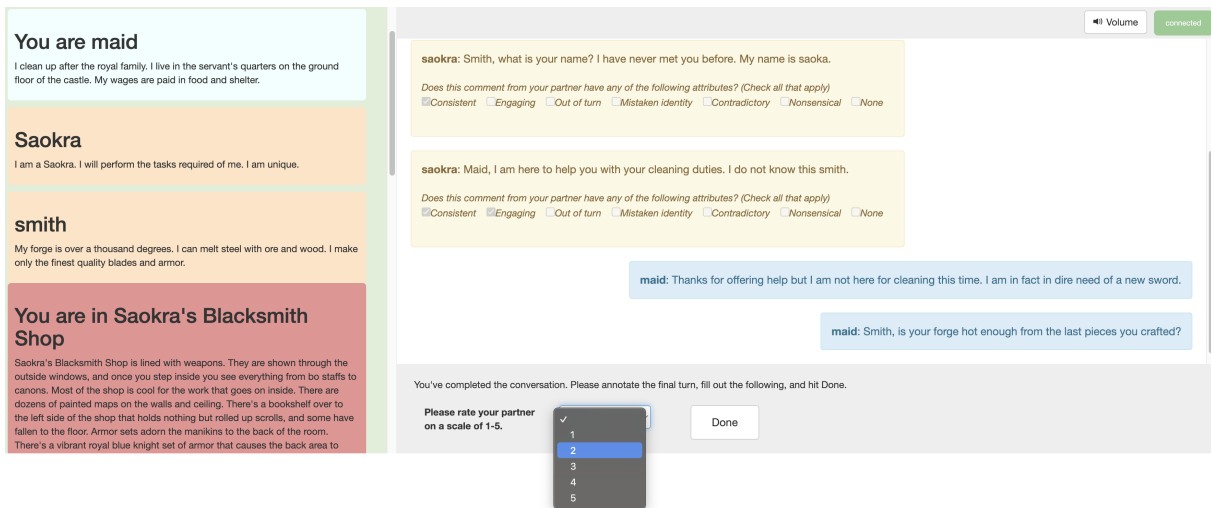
You are maid
I clean up after the royal family. I live in the servant's quarters on the ground floor of the castle. My wages are paid in food and shelter.

Saokra
I am a Saokra. I will perform the tasks required of me. I am unique.

smith
My forge is over a thousand degrees. I can melt steel with ore and wood. I make only the finest quality blades and armor.

You are in Saokra's Blacksmith Shop
Saokra's Blacksmith Shop is lined with weapons. They are shown through the outside windows, and once you step inside you see everything from bo staffs to canons. Most of the shop is cool for the work that goes on inside. There are dozens of painted maps on the walls and ceiling. There's a bookshelf over to the left side of the shop that holds nothing but rolled up scrolls, and some have fallen to the floor. Armor sets adorn the manikins to the back of the room. There's a vibrant royal blue knight set of armor that causes the back area to

Volume
connected

saokra: Smith, what is your name? I have never met you before. My name is saoka.
Does this comment from your partner have any of the following attributes? (Check all that apply)
Consistent Engaging Out of turn Mistaken identity Contradictory Nonsensical None

saokra: Maid, I am here to help you with your cleaning duties. I do not know this smith.
Does this comment from your partner have any of the following attributes? (Check all that apply)
Consistent Engaging Out of turn Mistaken identity Contradictory Nonsensical None

maid: Thanks for offering help but I am not here for cleaning this time. I am in fact in dire need of a new sword.

maid: Smith, is your forge hot enough from the last pieces you crafted?

You've completed the conversation. Please annotate the final turn, fill out the following, and hit Done.
Please rate your partner on a scale of 1-5.
✓
1
2
3
4
5
Done